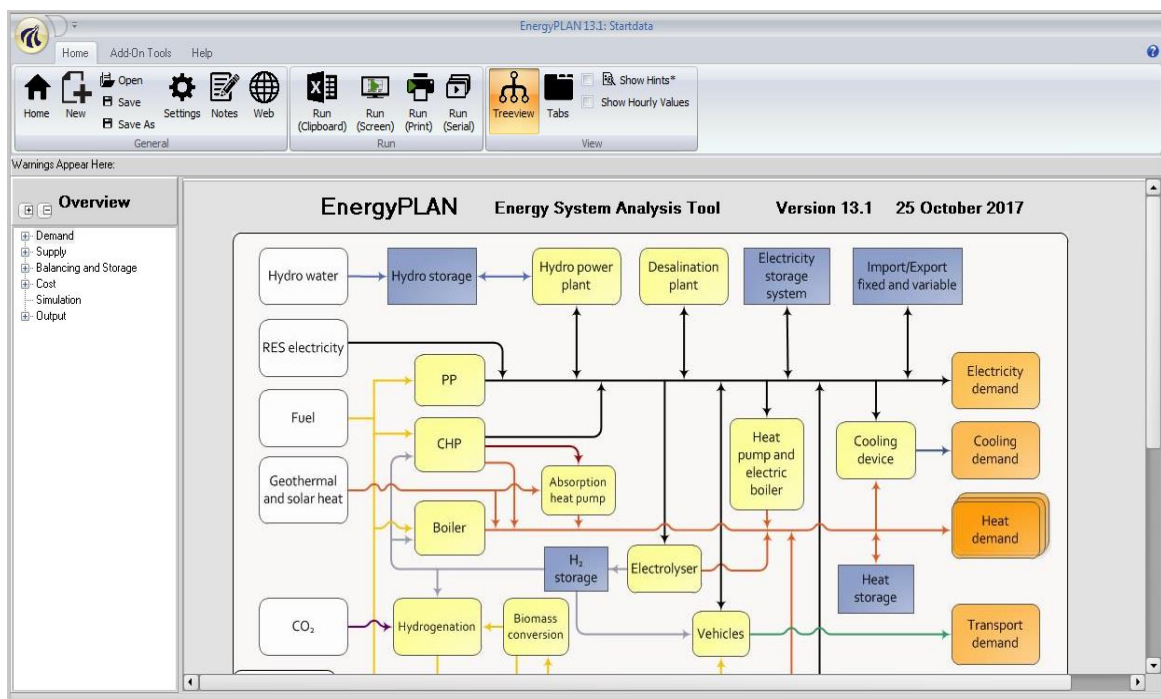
EnergyPLAN 13.1: Startdata

Home Add-On Tools Help

Home New Open Save Save As Settings Notes Web
General

Run (Clipboard) Run (Screen) Run (Print) Run (Serial)
Run

Treeview Tabs Show Hints* Show Hourly Values
View

Warnings Appear Here:

Overview

Demand
Supply
Balancing and Storage
Cost
Simulation
Output

EnergyPLAN Energy System Analysis Tool Version 13.1 25 October 2017

Hydro water
Hydro storage
Hydro power plant
Desalination plant
Electricity storage system
Import/Export fixed and variable
RES electricity
PP
Electricity demand
Fuel
CHP
Heat pump and electric boiler
Cooling device
Cooling demand
Geothermal and solar heat
Absorption heat pump
Boiler
Heat demand
$H_2$ storage
Electrolyser
Heat storage
$CO_2$
Hydrogenation
Biomass conversion
Vehicles
Transport demand